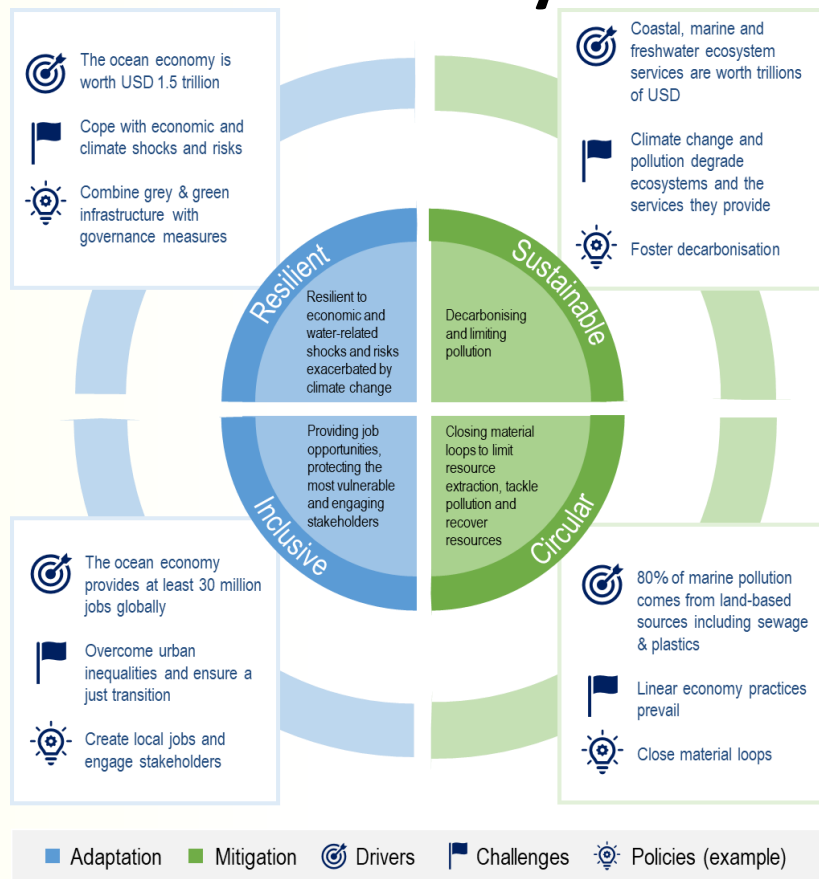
The ocean economy is worth USD 1.5 trillion

Cope with economic and climate shocks and risks

Combine grey & green infrastructure with governance measures

Coastal, marine and freshwater ecosystem services are worth trillions of USD

Climate change and pollution degrade ecosystems and the services they provide

Foster decarbonisation

Resilient

Resilient to economic and water-related shocks and risks exacerbated by climate change

Sustainable

Decarbonising and limiting pollution

Inclusive

Providing job opportunities, protecting the most vulnerable and engaging stakeholders

Circular

Closing material loops to limit resource extraction, tackle pollution and recover resources

The ocean economy provides at least 30 million jobs globally

Overcome urban inequalities and ensure a just transition

Create local jobs and engage stakeholders

80% of marine pollution comes from land-based sources including sewage & plastics

Linear economy practices prevail

Close material loops

Adaptation Mitigation Drivers Challenges Policies (example)